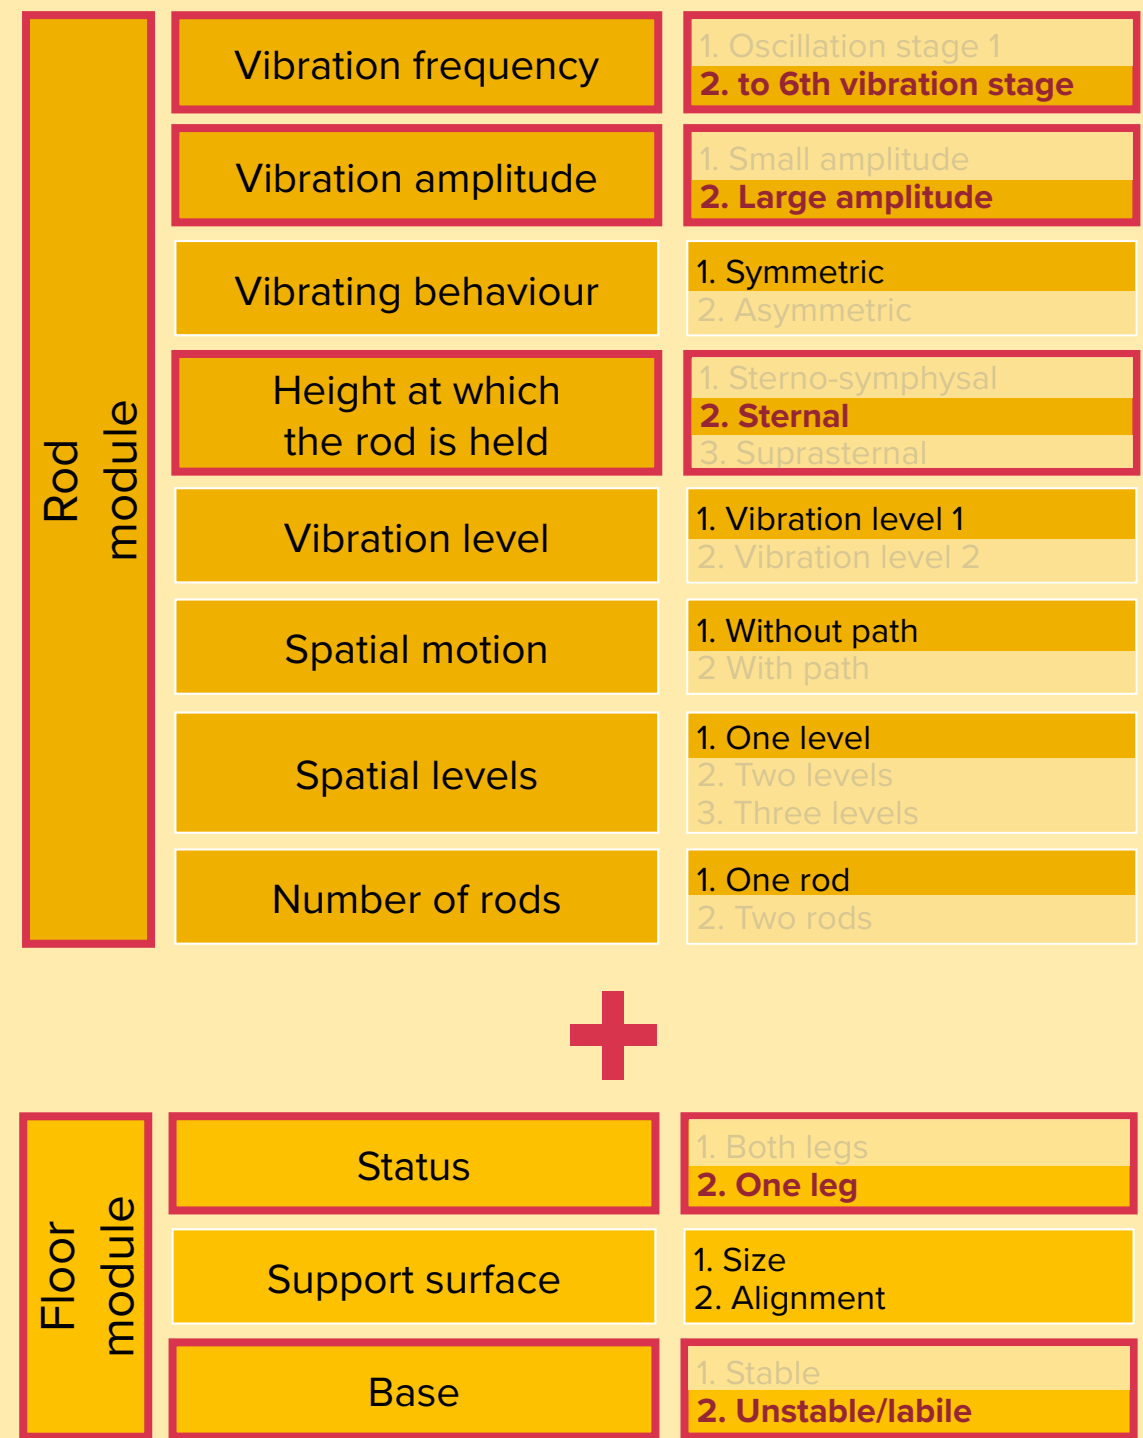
Rod module

Vibration frequency
1. Oscillation stage 1
2. to 6th vibration stage

Vibration amplitude
1. Small amplitude
2. Large amplitude

Vibrating behaviour
1. Symmetric
2. Asymmetric

Height at which the rod is held
1. Sterno-symphysal
2. Sternal
3. Suprasternal

Vibration level
1. Vibration level 1
2. Vibration level 2

Spatial motion
1. Without path
2 With path

Spatial levels
1. One level
2. Two levels
3. Three levels

Number of rods
1. One rod
2. Two rods

Floor module

Status
1. Both legs
2. One leg

Support surface
1. Size
2. Alignment

Base
1. Stable
2. Unstable/labile